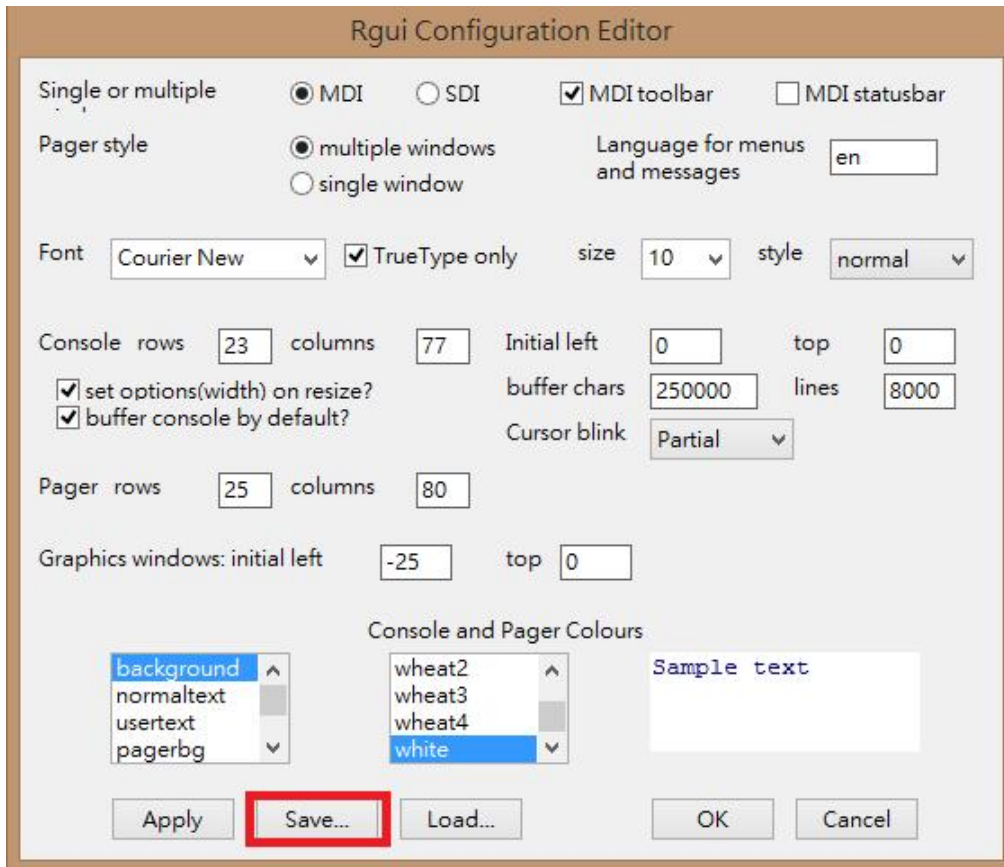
Rgui Configuration Editor

Single or multiple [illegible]

MDI

SDI

MDI toolbar

MDI statusbar

Pager style

multiple windows

single window

Language for menus and messages

en

Font

Courier New

TrueType only

size

10

style

normal

Console rows

23

columns

77

Initial left

0

top

0

set options(width) on resize?

buffer console by default?

buffer chars

250000

lines

8000

Cursor blink

Partial

Pager rows

25

columns

80

Graphics windows: initial left

-25

top

0

Console and Pager Colours

background
normaltext
usertext
pagerbg

wheat2
wheat3
wheat4
white

Sample text

Apply

Save...

Load...

OK

Cancel